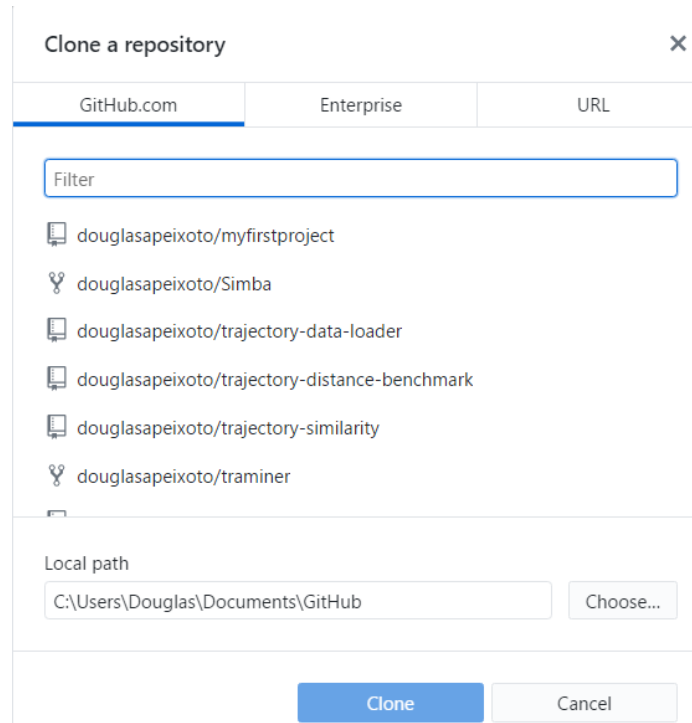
Clone a repository

×

GitHub.com

Enterprise

URL

Filter

douglasapeixoto/myfirstproject

douglasapeixoto/Simba

douglasapeixoto/trajectory-data-loader

douglasapeixoto/trajectory-distance-benchmark

douglasapeixoto/trajectory-similarity

douglasapeixoto/traminer

Local path

C:\Users\Douglas\Documents\GitHub

Choose...

Clone

Cancel